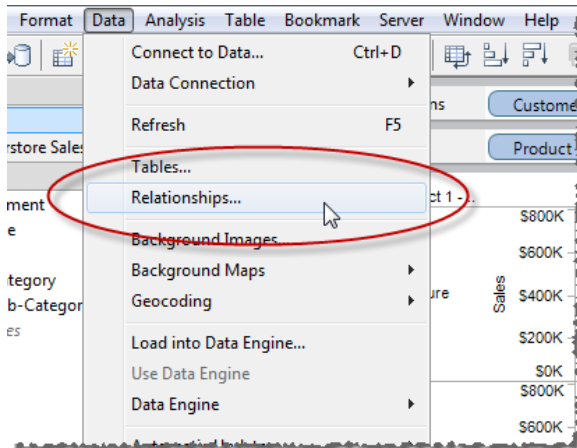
Format Data Analysis Table Bookmark Server Window Help

Connect to Data... Ctrl+D
Data Connection
Refresh F5
Tables...
Relationships...
Background Images...
Background Maps
Geocoding
Load into Data Engine...
Use Data Engine
Data Engine
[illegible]

ns
Custome
rstore Sales
Product
ment
e
tegory
b-Categor
es
ct 1 - ...
ure
Sales
$800K
$600K
$400K
$200K
$0K
$800K
$600K